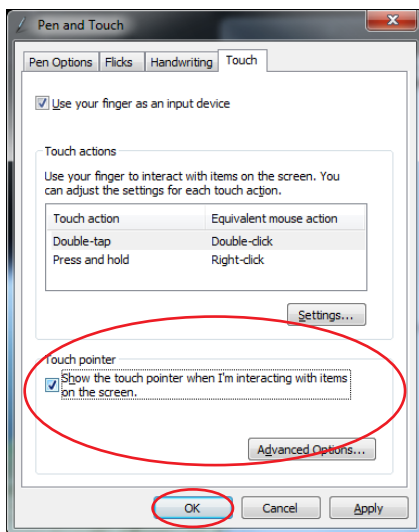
Pen and Touch

Pen Options | Flicks | Handwriting | Touch

Use your finger as an input device

Touch actions

Use your finger to interact with items on the screen. You can adjust the settings for each touch action.

| Touch action | Equivalent mouse action |
|---|---|
| Double-tap | Double-click |
| Press and hold | Right-click |

Settings...

Touch pointer

Show the touch pointer when I'm interacting with items on the screen.

Advanced Options...

OK | Cancel | Apply